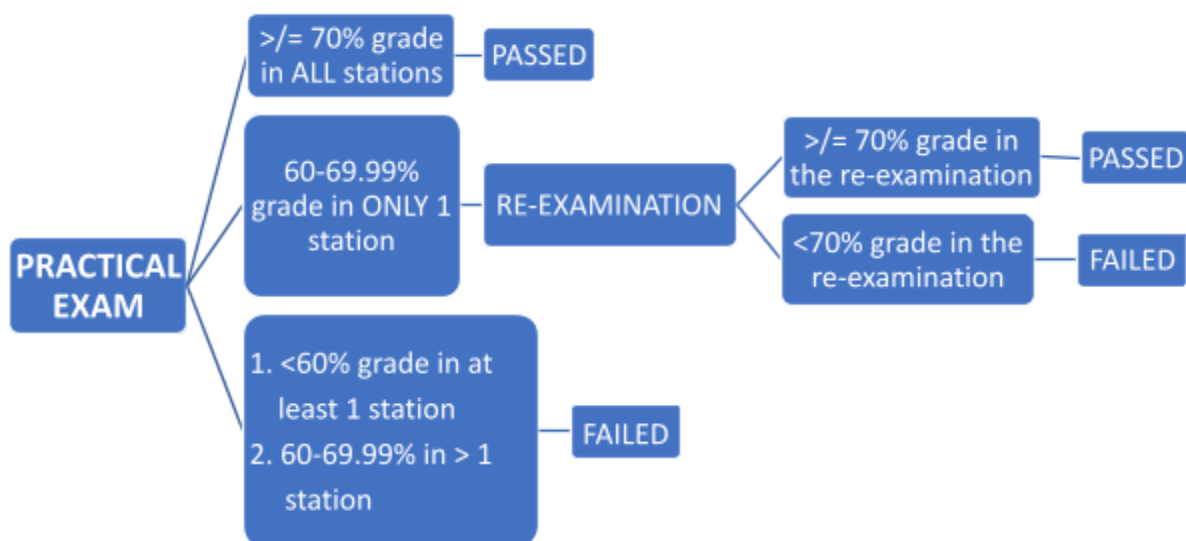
PRACTICAL EXAM

>/= 70% grade in ALL stations

PASSED

60-69.99% grade in ONLY 1 station

RE-EXAMINATION

>/= 70% grade in the re-examination

PASSED

<70% grade in the re-examination

FAILED

1. <60% grade in at least 1 station
2. 60-69.99% in > 1 station

FAILED